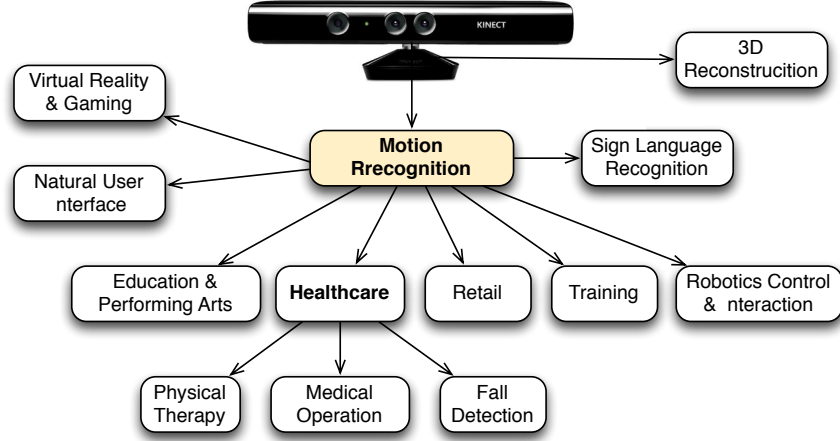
KINECT

3D Reconstrucition

Virtual Reality & Gaming

Motion Rrecognition

Sign Language Recognition

Natural User nterface

Education & Performing Arts

Healthcare

Retail

Training

Robotics Control & nteraction

Physical Therapy

Medical Operation

Fall Detection